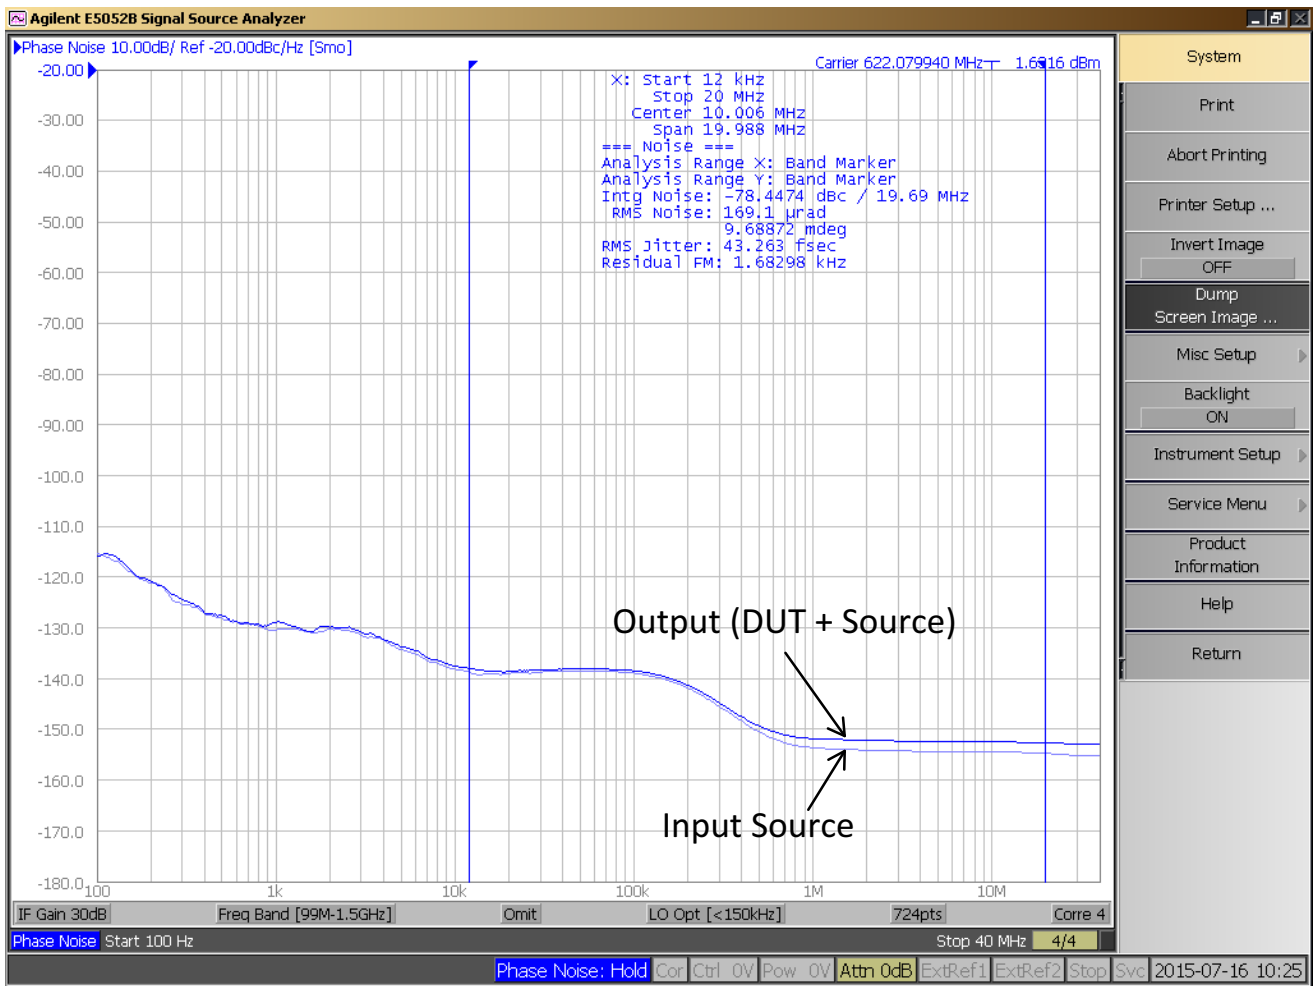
Agilent E5052B Signal Source Analyzer

Phase Noise 10.00dB/ Ref -20.00dBc/Hz [Smo]

Carrier 622.079940 MHz 1.6316 dBm

X: Start 12 kHz
Stop 20 MHz
Center 10.006 MHz
Span 19.988 MHz
=== Noise ===
Analysis Range X: Band Marker
Analysis Range Y: Band Marker
Intg Noise: -78.4474 dBc / 19.69 MHz
RMS Noise: 169.1 µrad
9.68872 mdeg
RMS Jitter: 43.263 fsec
Residual FM: 1.68298 kHz

-20.00
-30.00
-40.00
-50.00
-60.00
-70.00
-80.00
-90.00
-100.0
-110.0
-120.0
-130.0
-140.0
-150.0
-160.0
-170.0
-180.0

100 1k 10k 100k 1M 10M

Output (DUT + Source)

Input Source

IF Gain 30dB Freq Band [99M-1.5GHz] Omit LO Opt [<150kHz] 724pts Corre 4

Phase Noise Start 100 Hz Stop 40 MHz 4/4

Phase Noise: Hold Cor Ctrl 0V Pow 0V Attn 0dB ExtRef1 ExtRef2 Stop Svc 2015-07-16 10:25

System
Print
Abort Printing
Printer Setup ...
Invert Image
OFF
Dump
Screen Image ...
Misc Setup
Backlight
ON
Instrument Setup
Service Menu
Product
Information
Help
Return